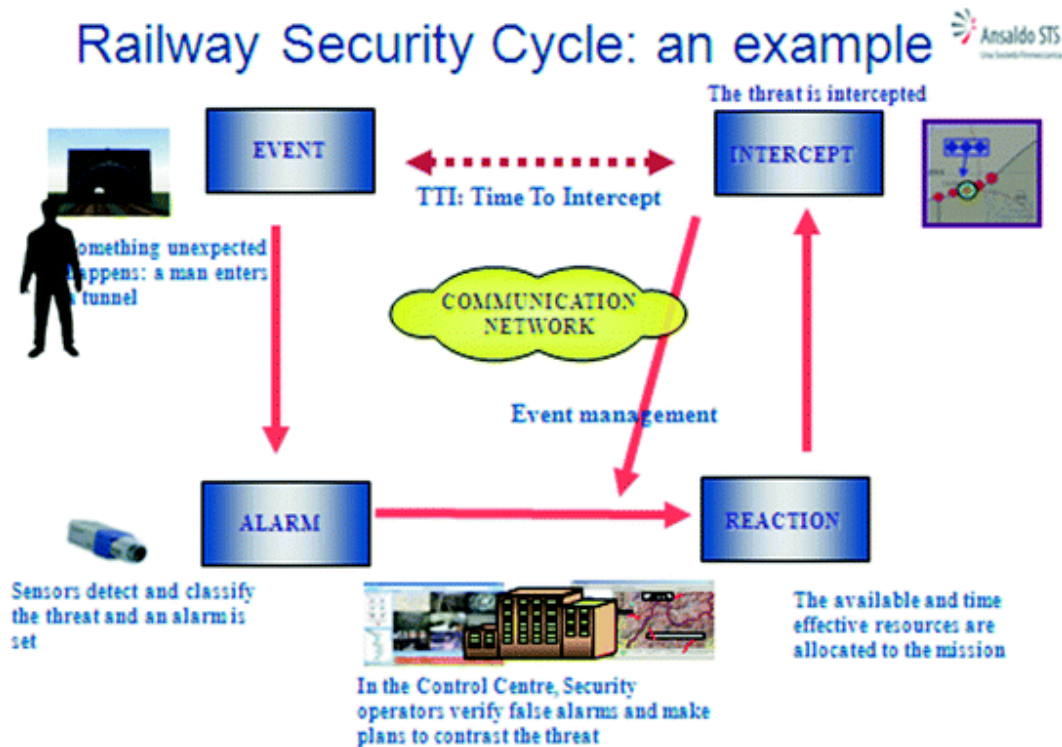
Railway Security Cycle: an example

Ansaldo STS

EVENT

The threat is intercepted

INTERCEPT

TTI: Time To Intercept

omething unexpected appens: a man enters tunnel

COMMUNICATION NETWORK

Event management

ALARM

REACTION

Sensors detect and classify the threat and an alarm is set

The available and time effective resources are allocated to the mission

In the Control Centre, Security operators verify false alarms and make plans to contrast the threat